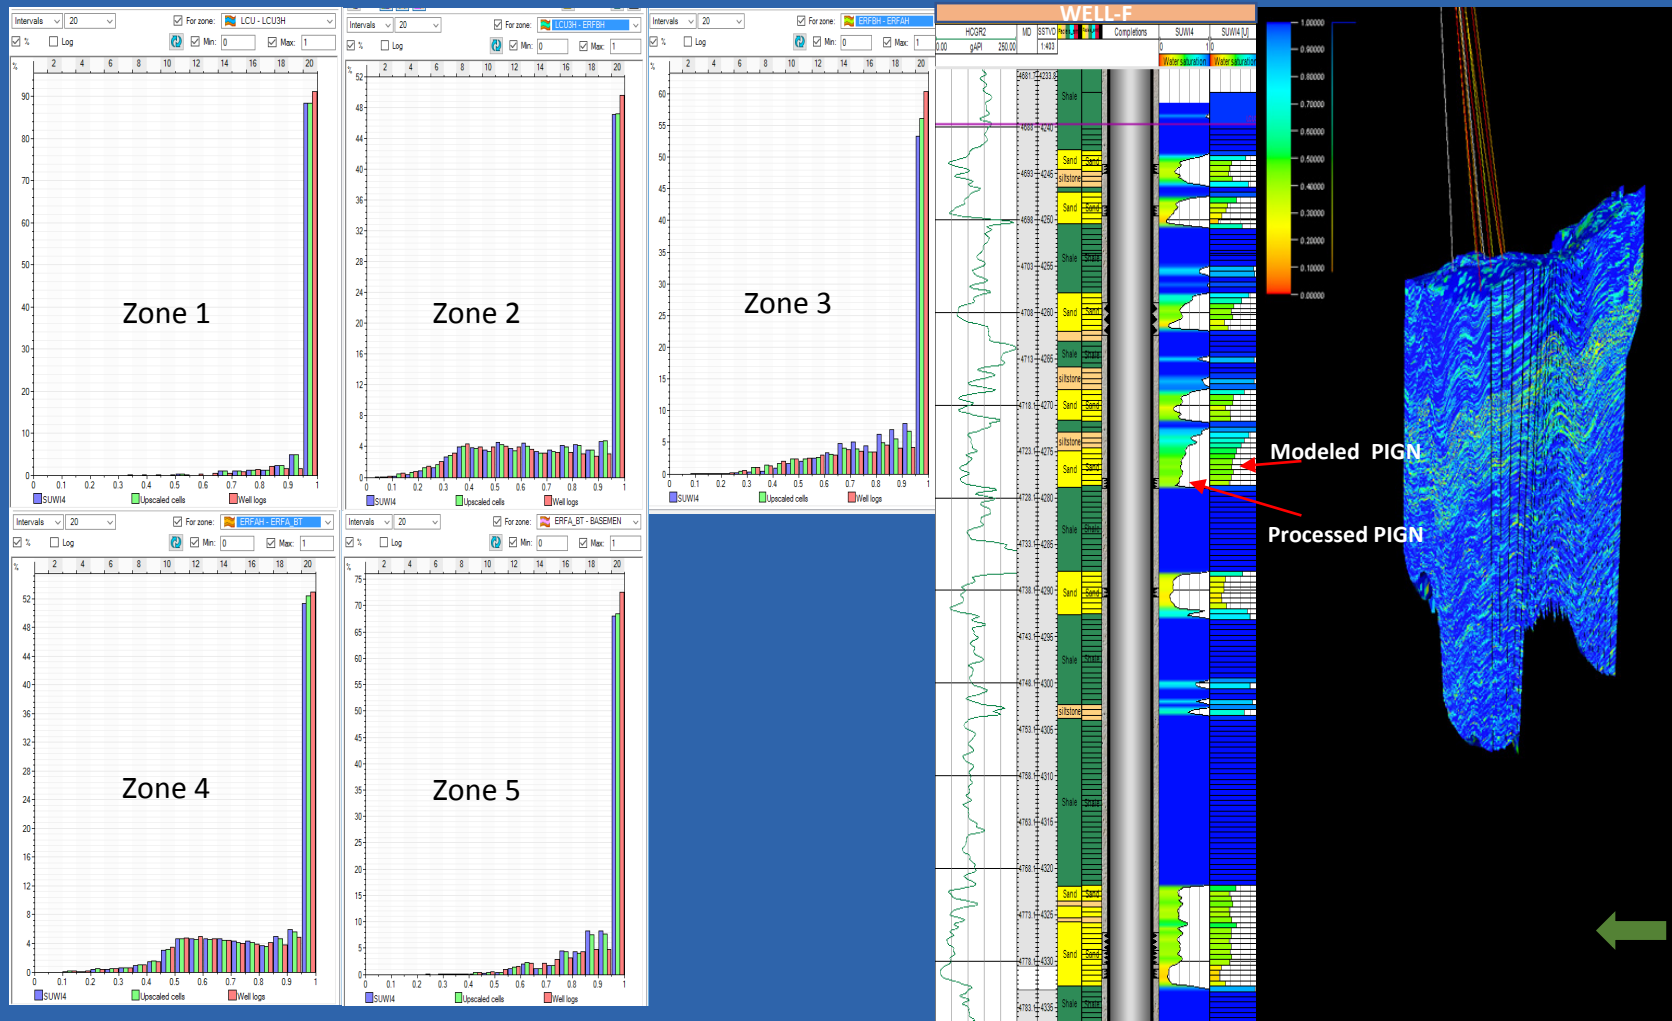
Intervals 20 For zone: LCU - LCU3H
% Log Min: 0 Max: 1
Zone 1
SUWI4 Upscaled cells Well logs

Intervals 20 For zone: LCU3H - ERFBH
% Log Min: 0 Max: 1
Zone 2
SUWI4 Upscaled cells Well logs

Intervals 20 For zone: ERFBH - ERFAH
% Log Min: 0 Max: 1
Zone 3
SUWI4 Upscaled cells Well logs

Intervals 20 For zone: ERFAH - ERFA_BT
% Log Min: 0 Max: 1
Zone 4
SUWI4 Upscaled cells Well logs

Intervals 20 For zone: ERFA_BT - BASEMEN
% Log Min: 0 Max: 1
Zone 5
SUWI4 Upscaled cells Well logs

WELL-F
HCGR2 MD SSTVD Completions SUWI4 SUWI4 [U]
0.00 gAPI 250.00 1:493 0 1 0 1
Water saturation Water saturation
Shale Sand siltstone

1.00000 0.90000 0.80000 0.70000 0.60000 0.50000 0.40000 0.30000 0.20000 0.10000 0.00000

Modeled PIGN
Processed PIGN